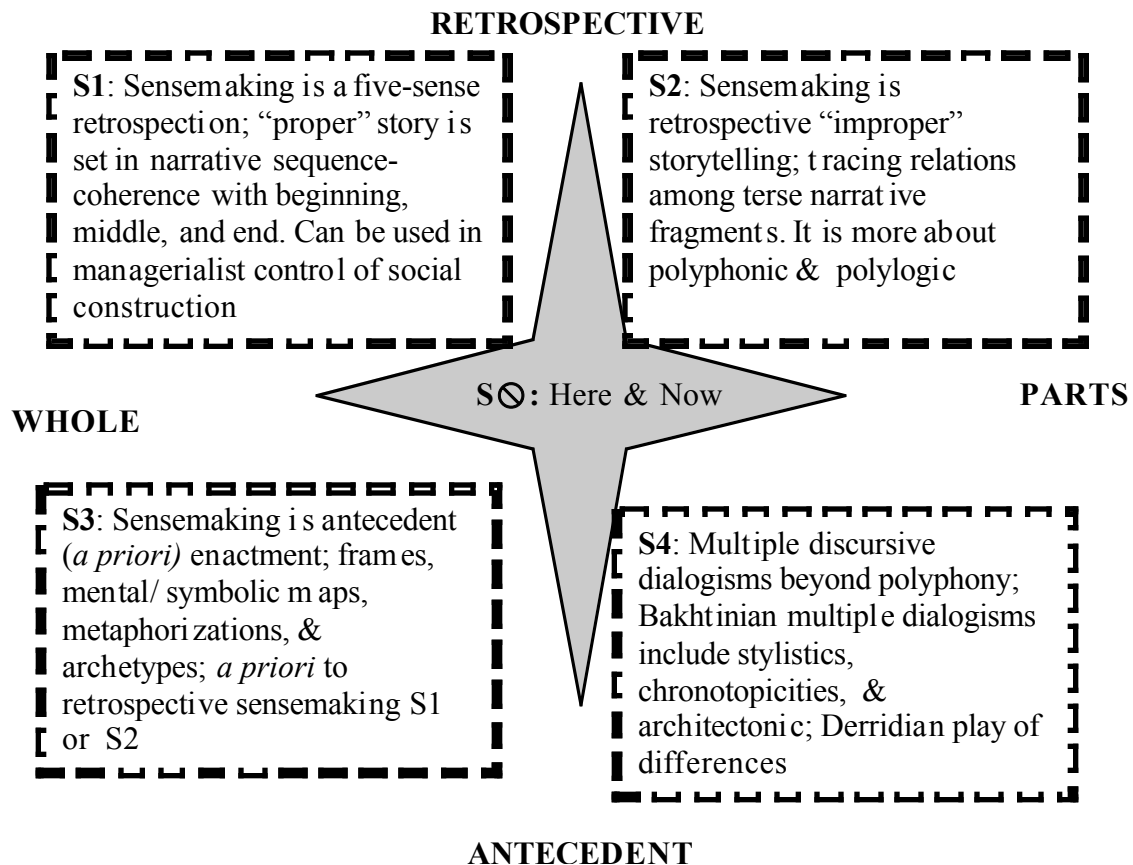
RETROSPECTIVE

S1: Sensemaking is a five-sense retrospection; "proper" story is set in narrative sequence-coherence with beginning, middle, and end. Can be used in managerialist control of social construction

S2: Sensemaking is retrospective "improper" storytelling; tracing relations among terse narrative fragments. It is more about polyphonic & polylogic

S⊘: Here & Now

WHOLE

PARTS

S3: Sensemaking is antecedent (*a priori)* enactment; frames, mental/ symbolic maps, metaphorizations, & archetypes; *a priori* to retrospective sensemaking S1 or S2

S4: Multiple discursive dialogisms beyond polyphony; Bakhtinian multiple dialogisms include stylistics, chronotopicities, & architectonic; Derridian play of differences

ANTECEDENT